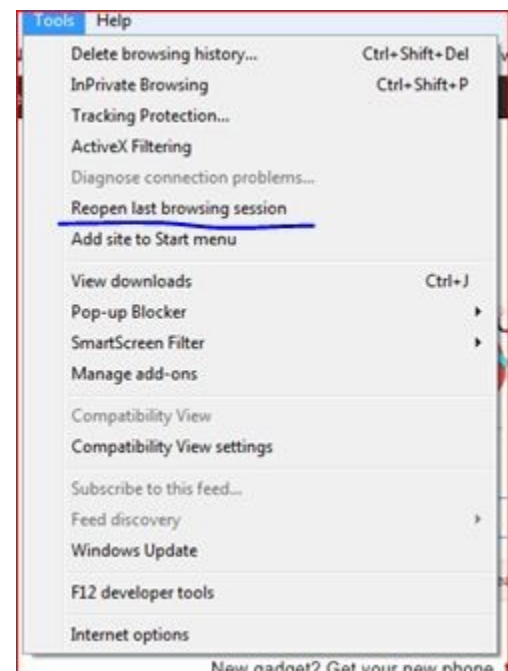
Tools Help

Delete browsing history... Ctrl+Shift+Del
InPrivate Browsing Ctrl+Shift+P
Tracking Protection...
ActiveX Filtering
Diagnose connection problems...
Reopen last browsing session
Add site to Start menu

View downloads Ctrl+J
Pop-up Blocker
SmartScreen Filter
Manage add-ons

Compatibility View
Compatibility View settings

Subscribe to this feed...
Feed discovery
Windows Update

F12 developer tools

Internet options

New gadget? Get your new phone